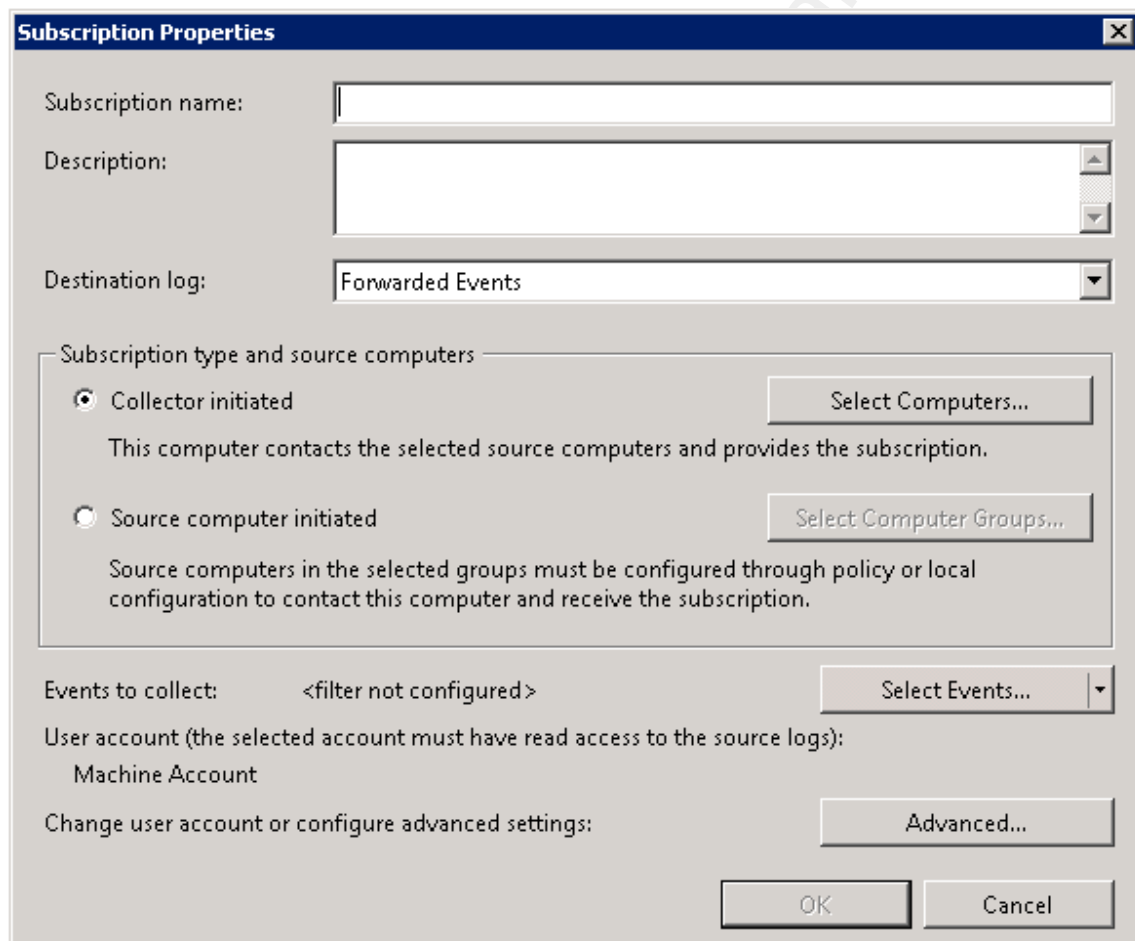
Subscription Properties

Subscription name:

Description:

Destination log: Forwarded Events

Subscription type and source computers

Collector initiated

Select Computers...

This computer contacts the selected source computers and provides the subscription.

Source computer initiated

Select Computer Groups...

Source computers in the selected groups must be configured through policy or local configuration to contact this computer and receive the subscription.

Events to collect: <filter not configured>

Select Events...

User account (the selected account must have read access to the source logs):

Machine Account

Change user account or configure advanced settings:

Advanced...

OK

Cancel